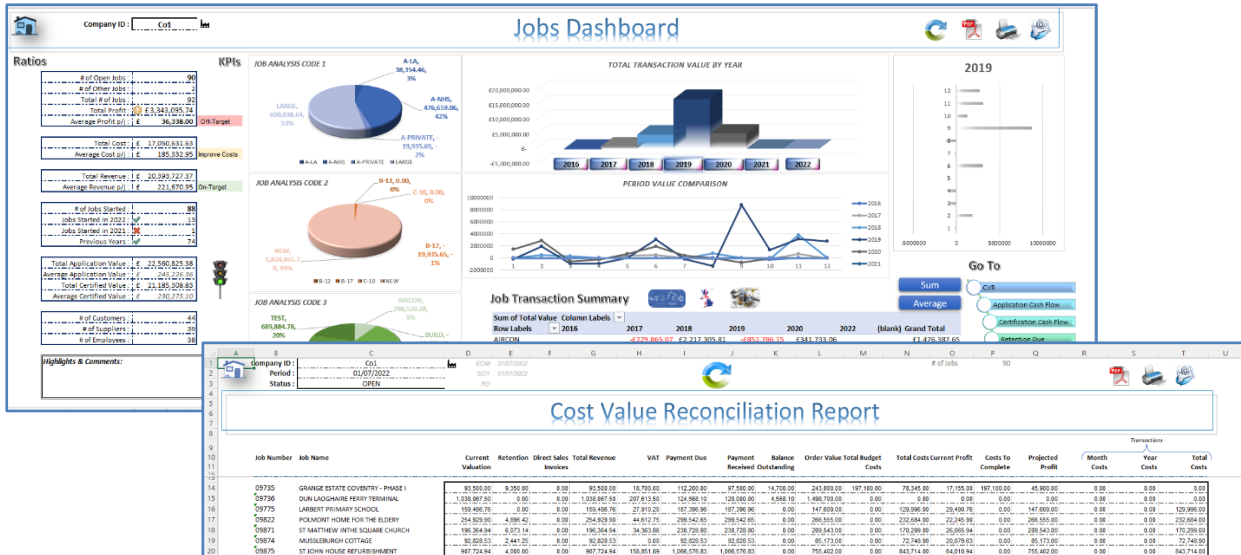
Company ID : Co1

Jobs Dashboard

Ratios

KPIs

| | |
|---|---|
| # of Open Jobs | 90 |
| # of Other Jobs | 2 |
| Total # of Jobs | 92 |
| Total Profit | £ 3,343,095.74 |
| Average Profit p/j | £ 36,338.00 |

Off-Target

| | |
|---|---|
| Total Cost | £ 17,050,631.63 |
| Average Cost p/j | £ 185,332.95 |

Improve Costs

| | |
|---|---|
| Total Revenue | £ 20,393,727.37 |
| Average Revenue p/j | £ 221,670.95 |

On-Target

| | |
|---|---|
| # of Jobs Started | 88 |
| Jobs Started in 2022 | 13 |
| Jobs Started in 2021 | 1 |
| Previous Years | 74 |

| | |
|---|---|
| Total Application Value | £ 22,590,825.38 |
| Average Application Value | £ 245,226.36 |
| Total Certified Value | £ 21,185,308.83 |
| Average Certified Value | £ 230,275.10 |

| | |
|---|---|
| # of Customers | 44 |
| # of Suppliers | 39 |
| # of Employees | 38 |

Highlights & Comments:

JOB ANALYSIS CODE 1
A-LA, 38,354.46, 3%
A-NHS, 476,659.06, 42%
LARGE, 600,038.64, 53%
A-PRIVATE, - 19,935.65, - 2%
A-LA A-NHS A-PRIVATE LARGE

JOB ANALYSIS CODE 2
B-12, 0.00, 0%
C-10, 0.00, 0%
NEW, 1,824,865.7 8, 99%
B-17, - 19,935.65, - 1%
B-12 B-17 C-10 NEW

JOB ANALYSIS CODE 3
AIRCON, 298,520.28, 9%
TEST, 689,884.78, 20%
BUILD, -

TOTAL TRANSACTION VALUE BY YEAR
£20,000,000.00
£15,000,000.00
£10,000,000.00
£5,000,000.00
£-
-£5,000,000.00
2016 2017 2018 2019 2020 2021 2022

PERIOD VALUE COMPARISON
10000000
8000000
6000000
4000000
2000000
0
-2000000
1 2 3 4 5 6 7 8 9 10 11 12
2016 2017 2018 2019 2020 2021

2019
12 11 10 9 8 7 6 5 4 3 2 1
-5000000 0 5000000 10000000

Sum
Average

Go To
CVR
Application Cash Flow
Certification Cash Flow
Retention Due

Job Transaction Summary

| Sum of Total Value | Column Labels | | | | | | | |
|---|---|---|---|---|---|---|---|---|
| Row Labels | 2016 | 2017 | 2018 | 2019 | 2020 | 2022 | (blank) | Grand Total |
| AIRCON | | -£229,865.07 | £2,217,305.81 | -£852,786.15 | £341,733.06 | | | £1,476,387.65 |

Company ID : Co1
Period : 01/07/2022
Status : OPEN
ECM 31/07/2022
SOY 01/01/2022
PD
# of jobs 90

Cost Value Reconciliation Report

Transactions

| Job Number | Job Name | Current Valuation | Retention | Direct Sales Invoices | Total Revenue | VAT | Payment Due | Payment Received | Balance Outstanding | Order Value | Total Budget Costs | Total Costs | Current Profit | Costs To Complete | Projected Profit | Month Costs | Year Costs | Total Costs |
|---|---|---|---|---|---|---|---|---|---|---|---|---|---|---|---|---|---|---|
| 09735 | GRANGE ESTATE COVENTRY - PHASE I | 93,500.00 | 9,350.00 | 0.00 | 93,500.00 | 18,700.00 | 112,200.00 | 97,500.00 | 14,700.00 | 243,000.00 | 197,100.00 | 76,345.00 | 17,155.00 | 197,100.00 | 45,900.00 | 0.00 | 0.00 | 0.00 |
| 09736 | DUN LAOGHAIRE FERRY TERMINAL | 1,038,967.50 | 0.00 | 0.00 | 1,038,967.50 | 207,613.50 | 124,568.10 | 128,080.00 | 4,568.10 | 1,498,703.00 | 0.00 | 0.00 | 0.00 | 0.00 | 0.00 | 0.00 | 0.00 | 0.00 |
| 09775 | LARBERT PRIMARY SCHOOL | 159,486.76 | 0.00 | 0.00 | 159,486.76 | 27,910.20 | 187,396.96 | 187,396.96 | 0.00 | 147,609.00 | 0.00 | 128,996.00 | 28,490.76 | 0.00 | 147,609.00 | 0.00 | 0.00 | 128,996.00 |
| 09822 | POLMONT HOME FOR THE ELDERY | 254,929.90 | 4,696.42 | 0.00 | 254,929.90 | 44,612.75 | 299,542.65 | 299,542.65 | 0.00 | 266,555.00 | 0.00 | 232,684.00 | 22,245.90 | 0.00 | 266,555.00 | 0.00 | 0.00 | 232,684.00 |
| 09871 | ST MATTHEW INTHE SQUARE CHURCH | 196,364.94 | 6,073.14 | 0.00 | 196,364.94 | 34,363.86 | 230,728.80 | 230,728.80 | 0.00 | 289,543.00 | 0.00 | 170,299.00 | 26,065.94 | 0.00 | 289,543.00 | 0.00 | 0.00 | 170,299.00 |
| 09874 | MUSSLEBURGH COTTAGE | 92,828.53 | 2,441.25 | 0.00 | 92,828.53 | 0.00 | 92,828.53 | 92,828.53 | 0.00 | 85,173.00 | 0.00 | 72,748.90 | 20,079.63 | 0.00 | 85,173.00 | 0.00 | 0.00 | 72,748.90 |
| 09875 | ST JOHN HOUSE REFURBISHMENT | 907,724.94 | 4,000.00 | 0.00 | 907,724.94 | 158,851.89 | 1,066,576.83 | 1,066,576.83 | 0.00 | 755,402.00 | 0.00 | 843,714.00 | 64,010.94 | 0.00 | 755,402.00 | 0.00 | 0.00 | 843,714.00 |